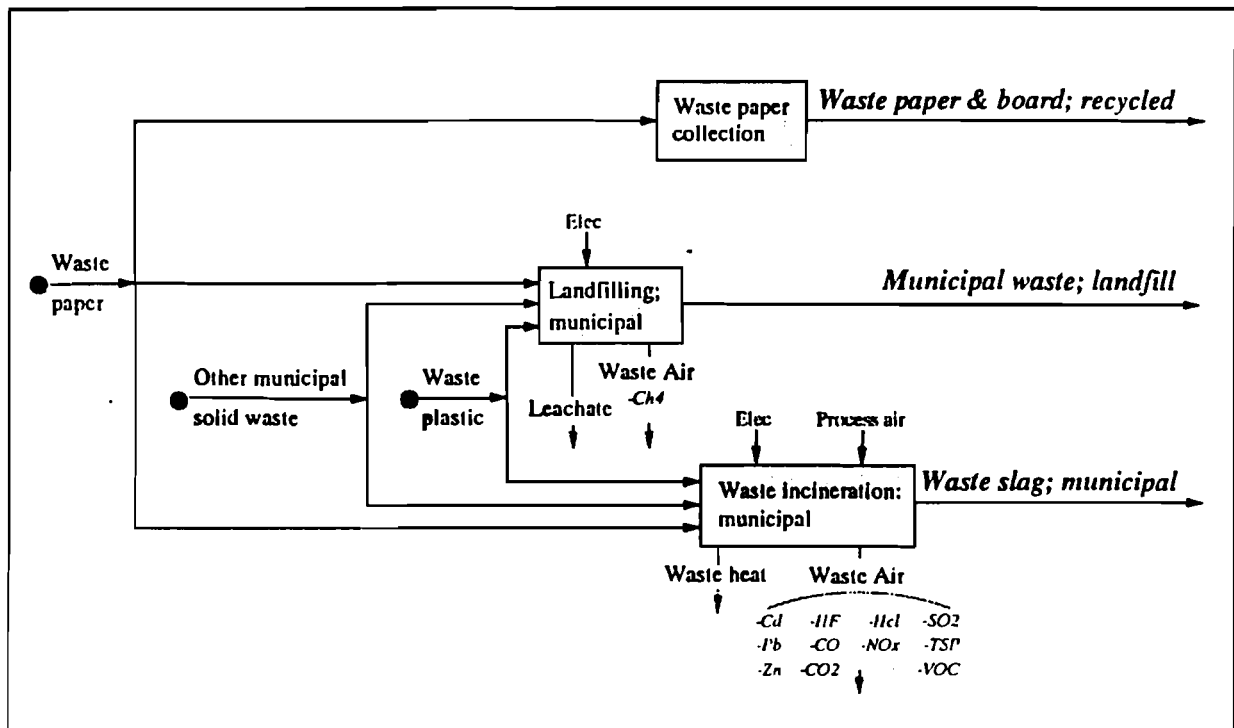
Waste paper collection

Waste paper & board; recycled

Elec

Waste paper

Landfilling; municipal

Municipal waste; landfill

Other municipal solid waste

Waste plastic

Waste Air
-Ch4

Leachate

Elec

Process air

Waste incineration: municipal

Waste slag; municipal

Waste heat

Waste Air

-Cd -HF -Hcl -SO2
-Pb -CO -NOx -TSP
-Zn -CO2 -VOC